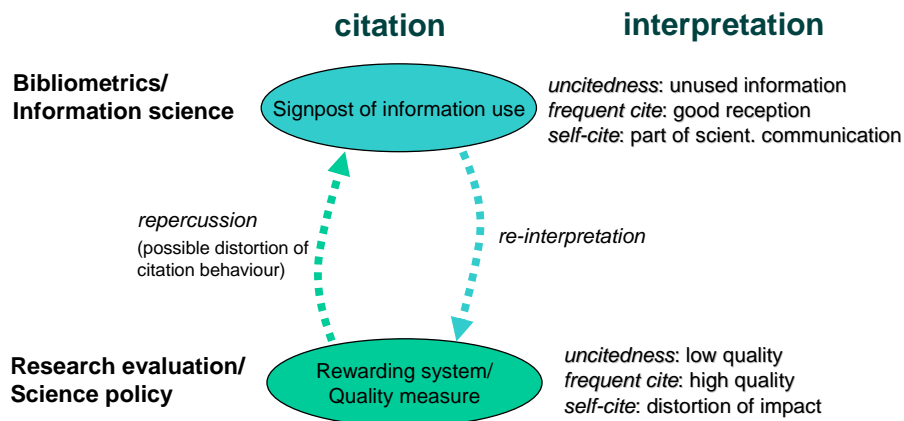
citation

interpretation

Bibliometrics/
Information science

Signpost of information use

uncitedness: unused information
frequent cite: good reception
self-cite: part of scient. communication

repercussion
(possible distortion of citation behaviour)

re-interpretation

Research evaluation/
Science policy

Rewarding system/
Quality measure

uncitedness: low quality
frequent cite: high quality
self-cite: distortion of impact